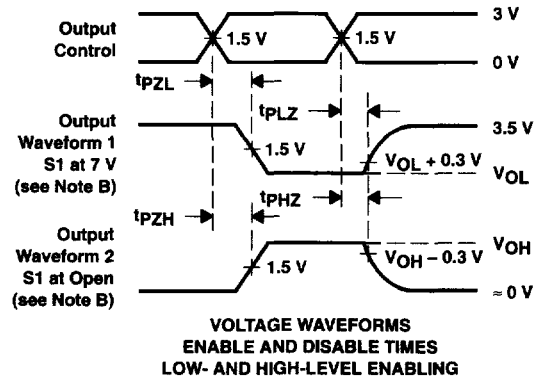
Output Control

3 V

1.5 V

1.5 V

0 V

$t_{PZL}$

$t_{PLZ}$

Output Waveform 1 S1 at 7 V (see Note B)

3.5 V

1.5 V

$V_{OL} + 0.3$ V

$V_{OL}$

$t_{PZH}$

$t_{PHZ}$

Output Waveform 2 S1 at Open (see Note B)

$V_{OH}$

1.5 V

$V_{OH} - 0.3$ V

$\approx 0$ V

VOLTAGE WAVEFORMS
ENABLE AND DISABLE TIMES
LOW- AND HIGH-LEVEL ENABLING